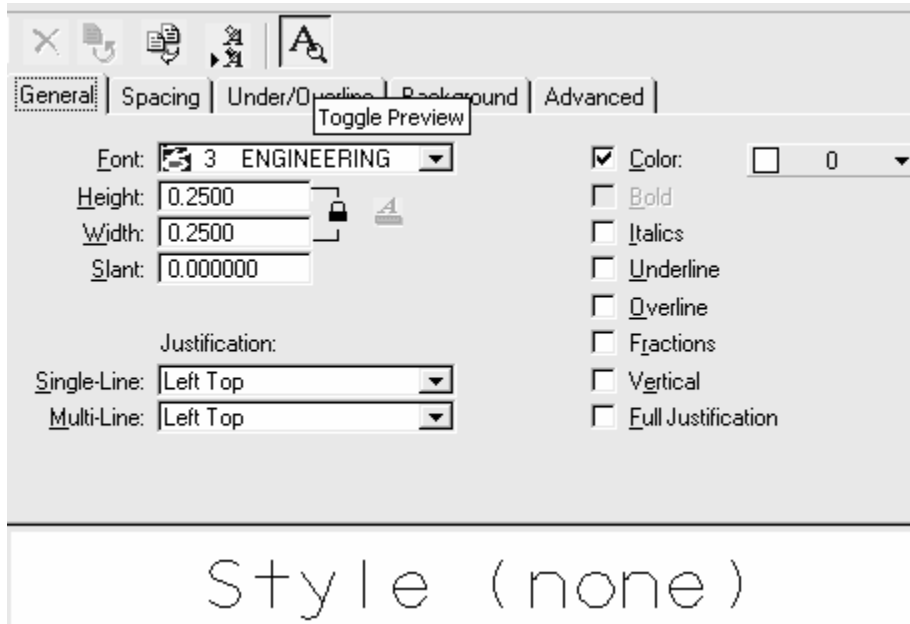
General | Spacing | Under/O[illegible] | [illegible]ound | Advanced

Toggle Preview

Font: 3 ENGINEERING
Height: 0.2500
Width: 0.2500
Slant: 0.000000

Justification:
Single-Line: Left Top
Multi-Line: Left Top

Color: 0
Bold
Italics
Underline
Overline
Fractions
Vertical
Full Justification

Style (none)